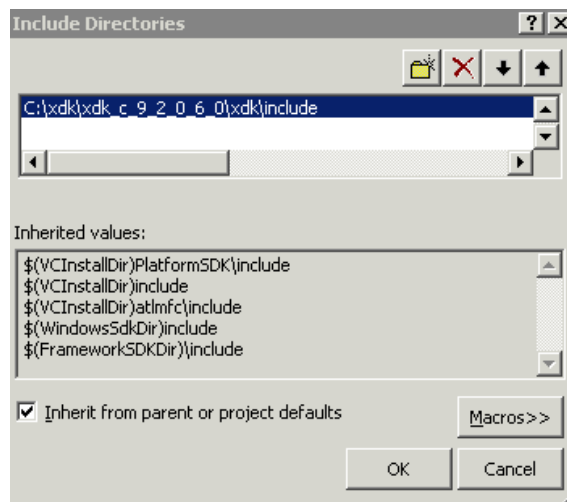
Include Directories

?

C:\xdk\xdk_c_9_2_0_6_0\xdk\include

Inherited values:

$(VCInstallDir)PlatformSDK\include
$(VCInstallDir)include
$(VCInstallDir)atlmfc\include
$(WindowsSdkDir)include
$(FrameworkSDKDir)\include

Inherit from parent or project defaults

Macros>>

OK

Cancel